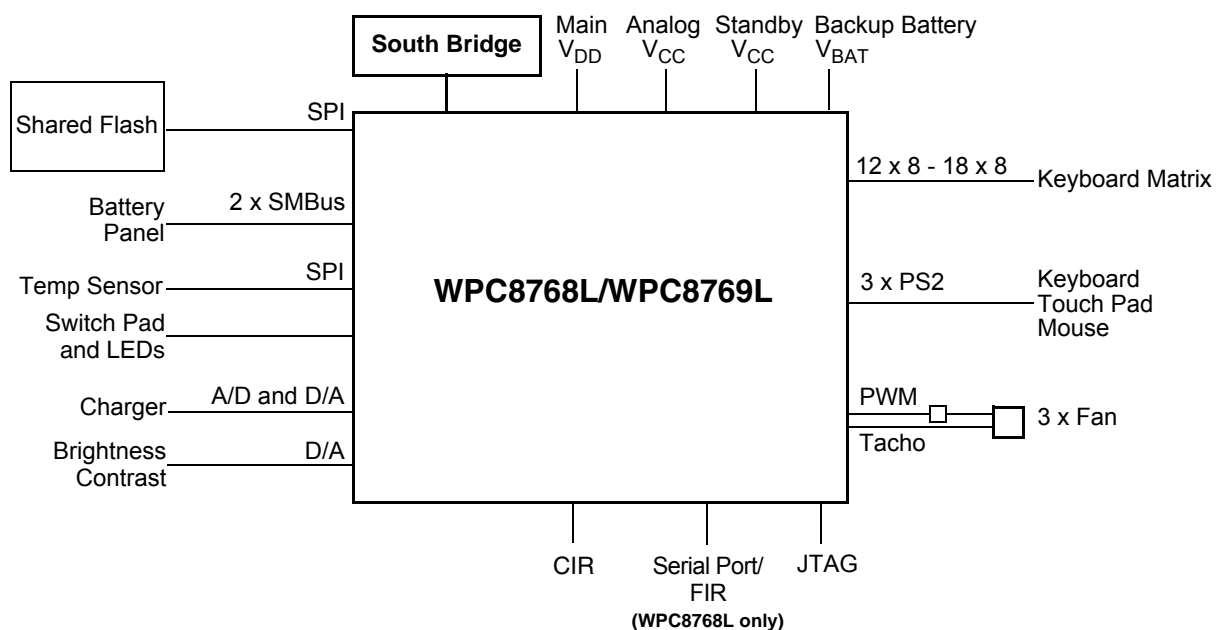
South Bridge

Main $V_{DD}$

Analog $V_{CC}$

Standby $V_{CC}$

Backup Battery $V_{BAT}$

Shared Flash

SPI

12 x 8 - 18 x 8

Keyboard Matrix

Battery Panel

2 x SMBus

Temp Sensor

SPI

WPC8768L/WPC8769L

3 x PS2

Keyboard Touch Pad Mouse

Switch Pad and LEDs

Charger

A/D and D/A

PWM

3 x Fan

Tacho

Brightness Contrast

D/A

CIR

Serial Port/ FIR

(WPC8768L only)

JTAG